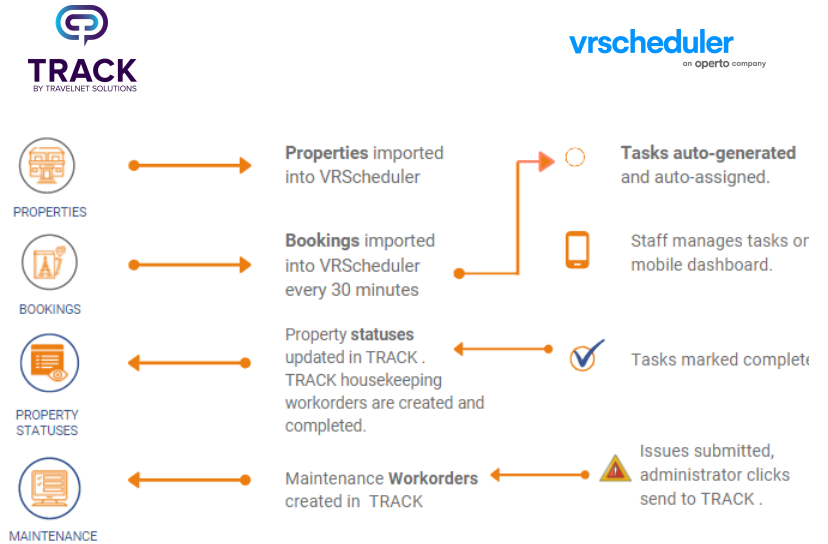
TRACK
BY TRAVELNET SOLUTIONS

vrscheduler
an operto company

PROPERTIES

Properties imported into VRScheduler

Tasks auto-generated and auto-assigned.

BOOKINGS

Bookings imported into VRScheduler every 30 minutes

Staff manages tasks or mobile dashboard.

PROPERTY STATUSES

Property statuses updated in TRACK . TRACK housekeeping workorders are created and completed.

Tasks marked complete

MAINTENANCE

Maintenance Workorders created in TRACK

Issues submitted, administrator clicks send to TRACK .